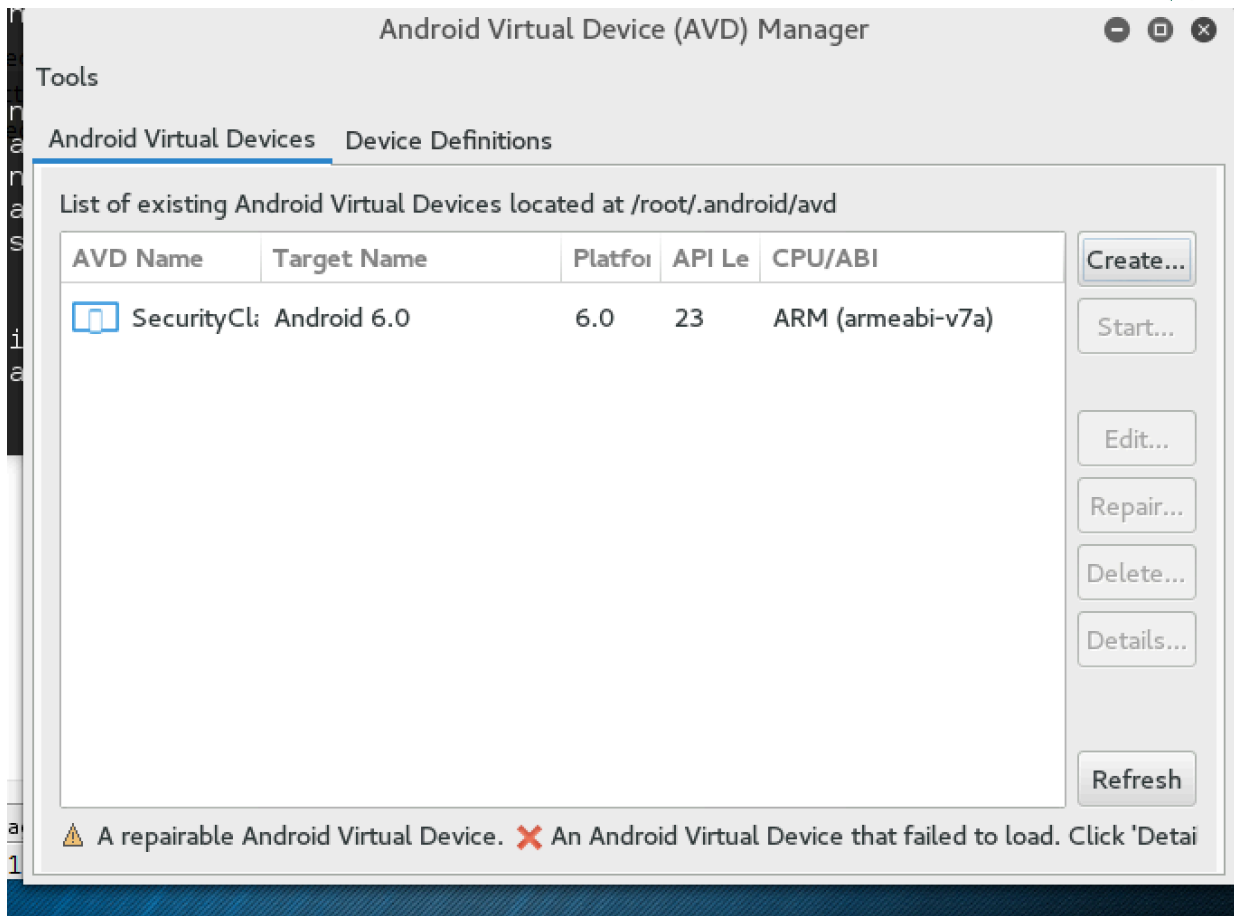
Android Virtual Device (AVD) Manager

Tools

Android Virtual Devices Device Definitions

List of existing Android Virtual Devices located at /root/.android/avd

| AVD Name | Target Name | Platfo | API Le | CPU/ABI |
|---|---|---|---|---|
| SecurityCl | Android 6.0 | 6.0 | 23 | ARM (armeabi-v7a) |

Create...

Start...

Edit...

Repair...

Delete...

Details...

Refresh

A repairable Android Virtual Device. An Android Virtual Device that failed to load. Click 'Detai